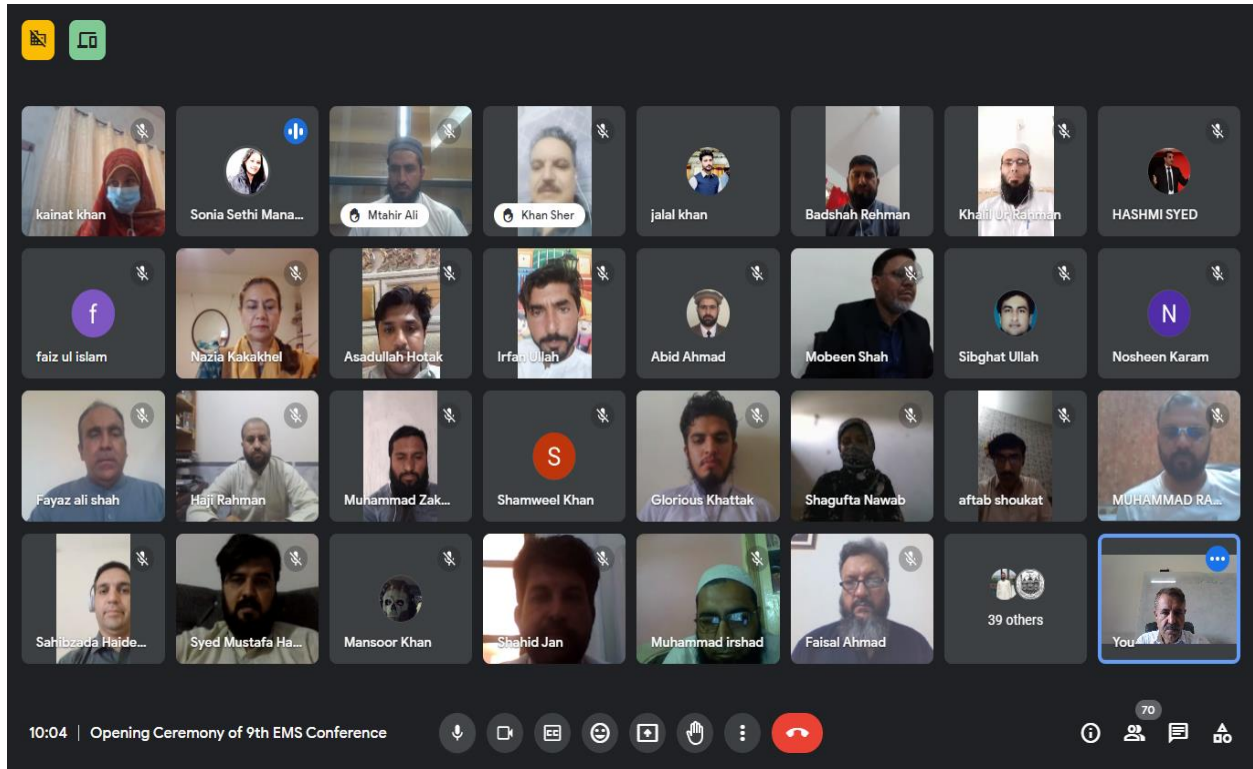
kainat khan
Sonia Sethi Mana...
Mtahir Ali
Khan Sher
jalal khan
Badshah Rehman
Khalil Ur Rahman
HASHMI SYED

f
faiz ul islam
Nazia Kakakhel
Asadullah Hotak
Irfan Ullah
Abid Ahmad
Mobeen Shah
Sibghat Ullah
N
Nosheen Karam

Fayaz ali shah
Haji Rahman
Muhammad Zak...
S
Shamweel Khan
Glorious Khattak
Shagufta Nawab
aftab shoukat
MUHAMMAD RA...

Sahibzada Haide...
Syed Mustafa Ha...
Mansoor Khan
Shahid Jan
Muhammad irshad
Faisal Ahmad
39 others
You

10:04 | Opening Ceremony of 9th EMS Conference

70